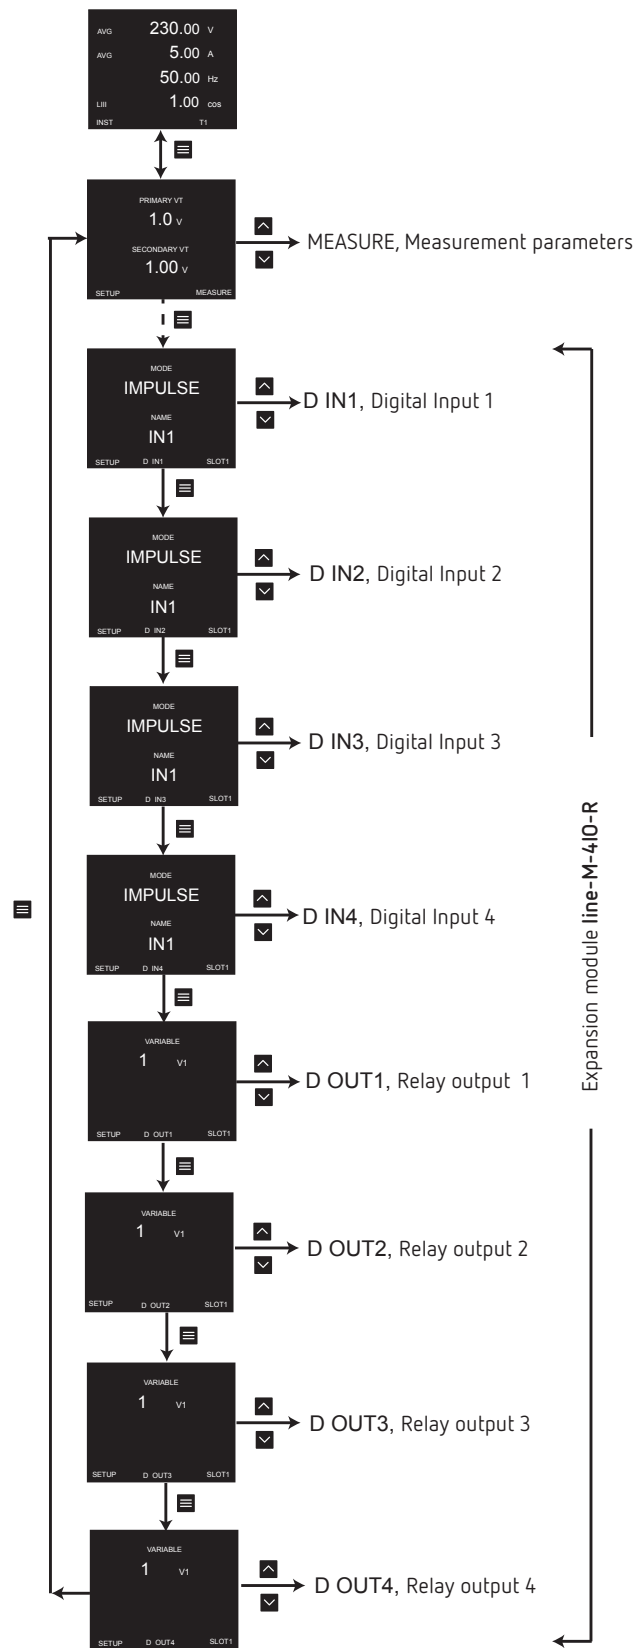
AVG 230.00 V
AVG 5.00 A
50.00 Hz
LIII 1.00 cos
INST T1

PRIMARY VT
1.0 V
SECONDARY VT
1.00 V
SETUP MEASURE

MEASURE, Measurement parameters

MODE
IMPULSE
NAME
IN1
SETUP D IN1 SLOT1

D IN1, Digital Input 1

MODE
IMPULSE
NAME
IN1
SETUP D IN2 SLOT1

D IN2, Digital Input 2

MODE
IMPULSE
NAME
IN1
SETUP D IN3 SLOT1

D IN3, Digital Input 3

MODE
IMPULSE
NAME
IN1
SETUP D IN4 SLOT1

D IN4, Digital Input 4

VARIABLE
1 V1
SETUP D OUT1 SLOT1

D OUT1, Relay output 1

VARIABLE
1 V1
SETUP D OUT2 SLOT1

D OUT2, Relay output 2

VARIABLE
1 V1
SETUP D OUT3 SLOT1

D OUT3, Relay output 3

VARIABLE
1 V1
SETUP D OUT4 SLOT1

D OUT4, Relay output 4

Expansion module line-M-4IO-R